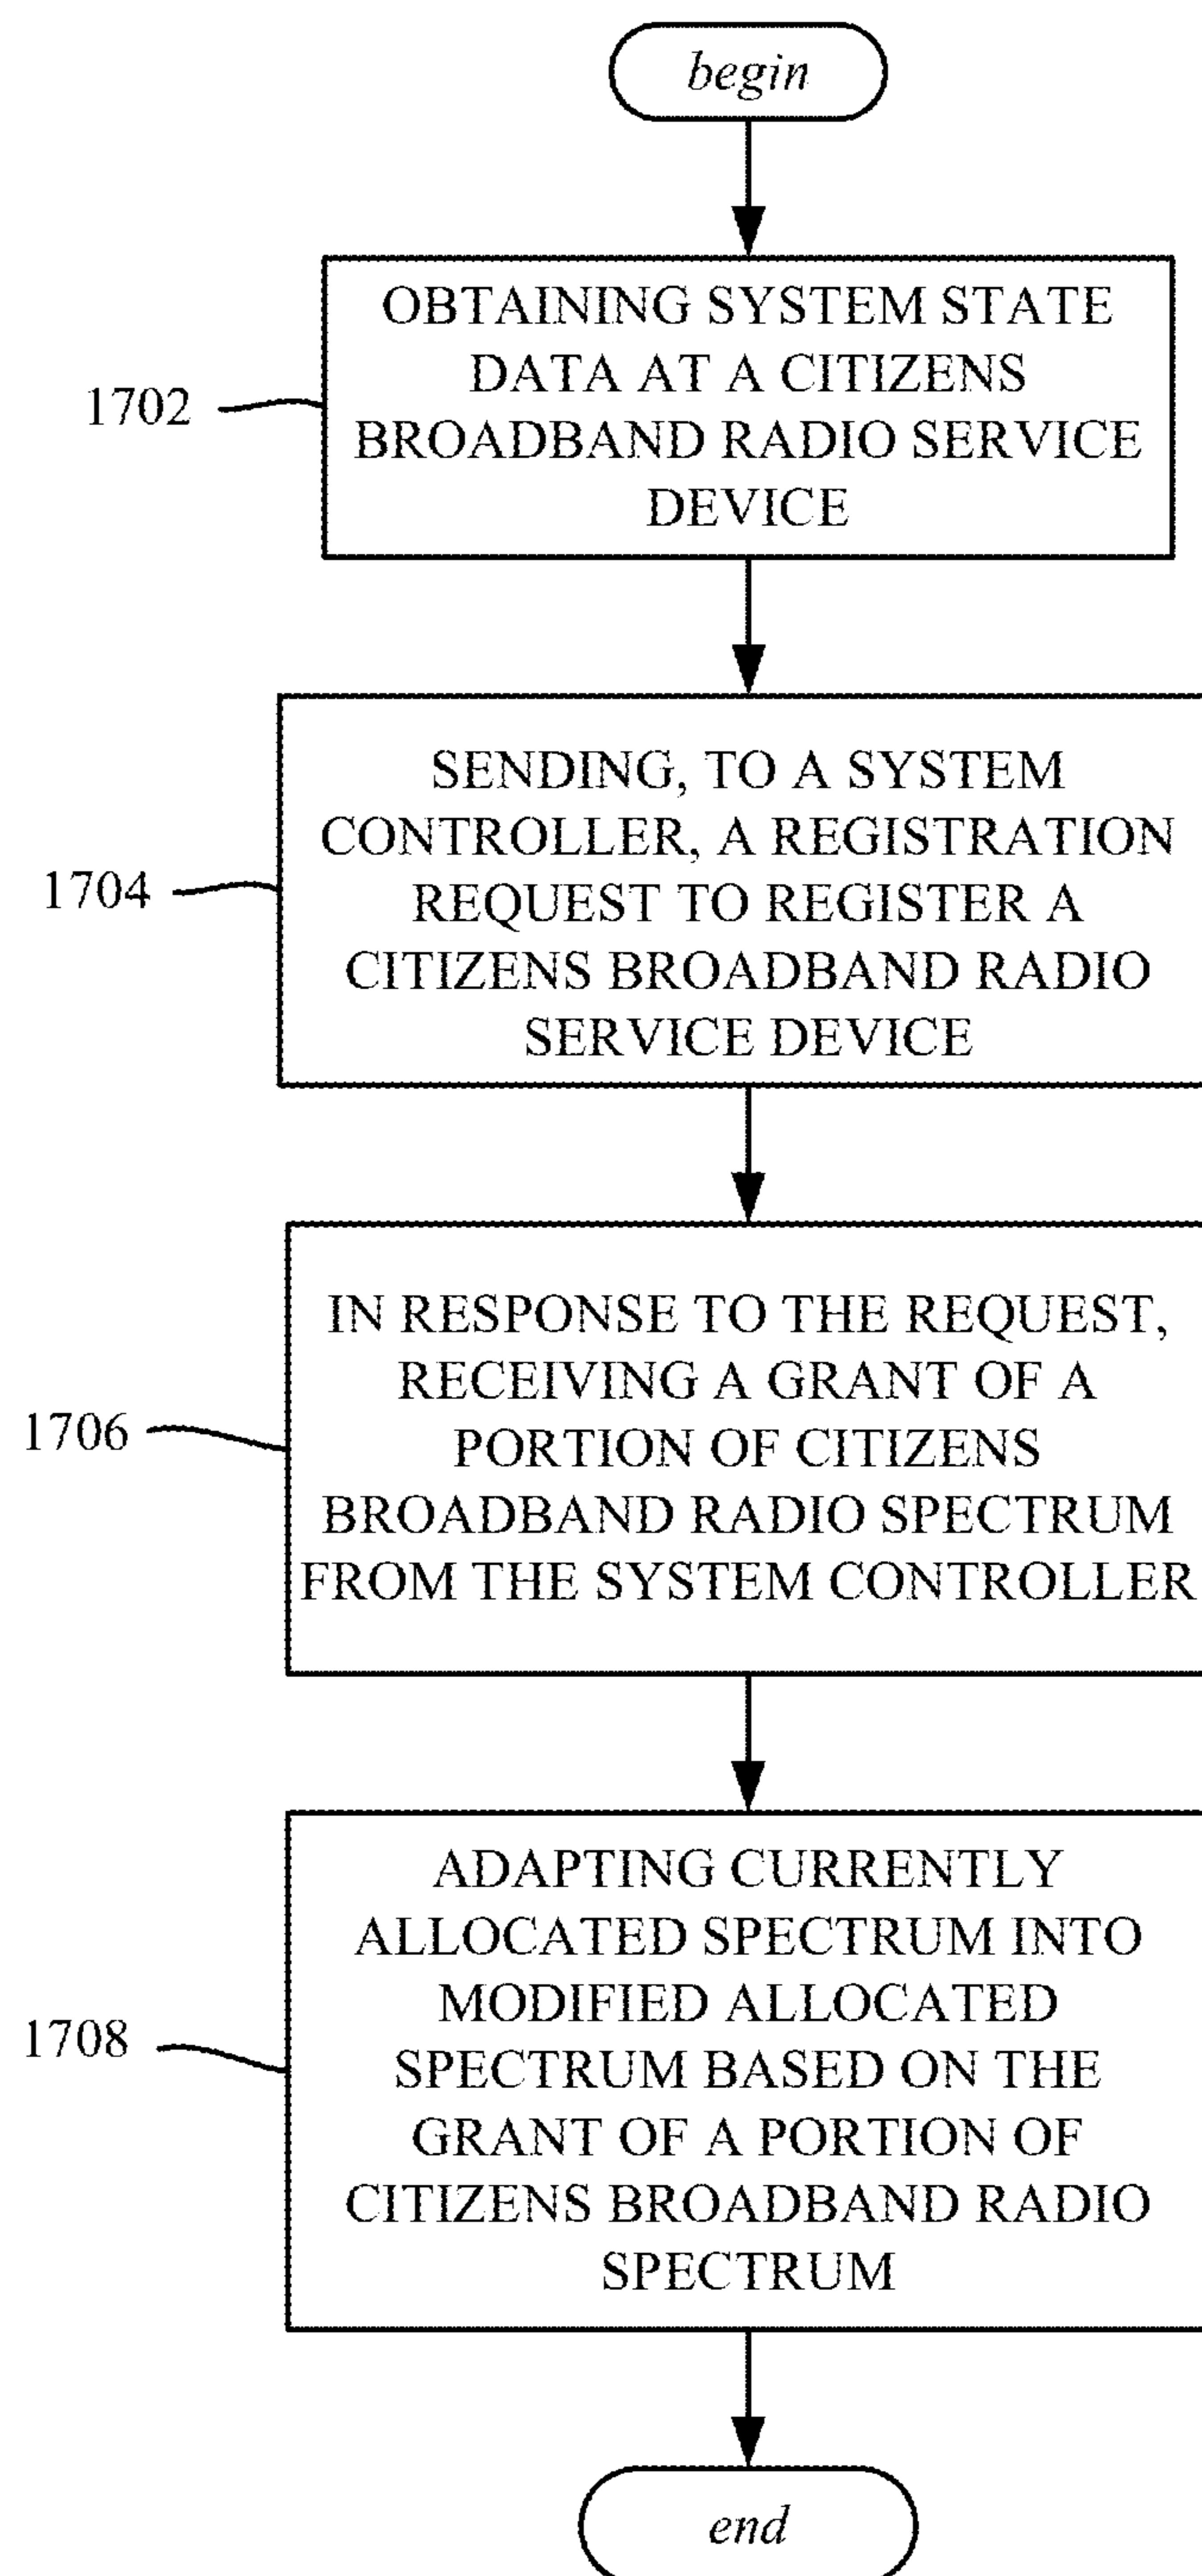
begin

1702

OBTAINING SYSTEM STATE DATA AT A CITIZENS BROADBAND RADIO SERVICE DEVICE

1704

SENDING, TO A SYSTEM CONTROLLER, A REGISTRATION REQUEST TO REGISTER A CITIZENS BROADBAND RADIO SERVICE DEVICE

1706

IN RESPONSE TO THE REQUEST, RECEIVING A GRANT OF A PORTION OF CITIZENS BROADBAND RADIO SPECTRUM FROM THE SYSTEM CONTROLLER

1708

ADAPTING CURRENTLY ALLOCATED SPECTRUM INTO MODIFIED ALLOCATED SPECTRUM BASED ON THE GRANT OF A PORTION OF CITIZENS BROADBAND RADIO SPECTRUM

end